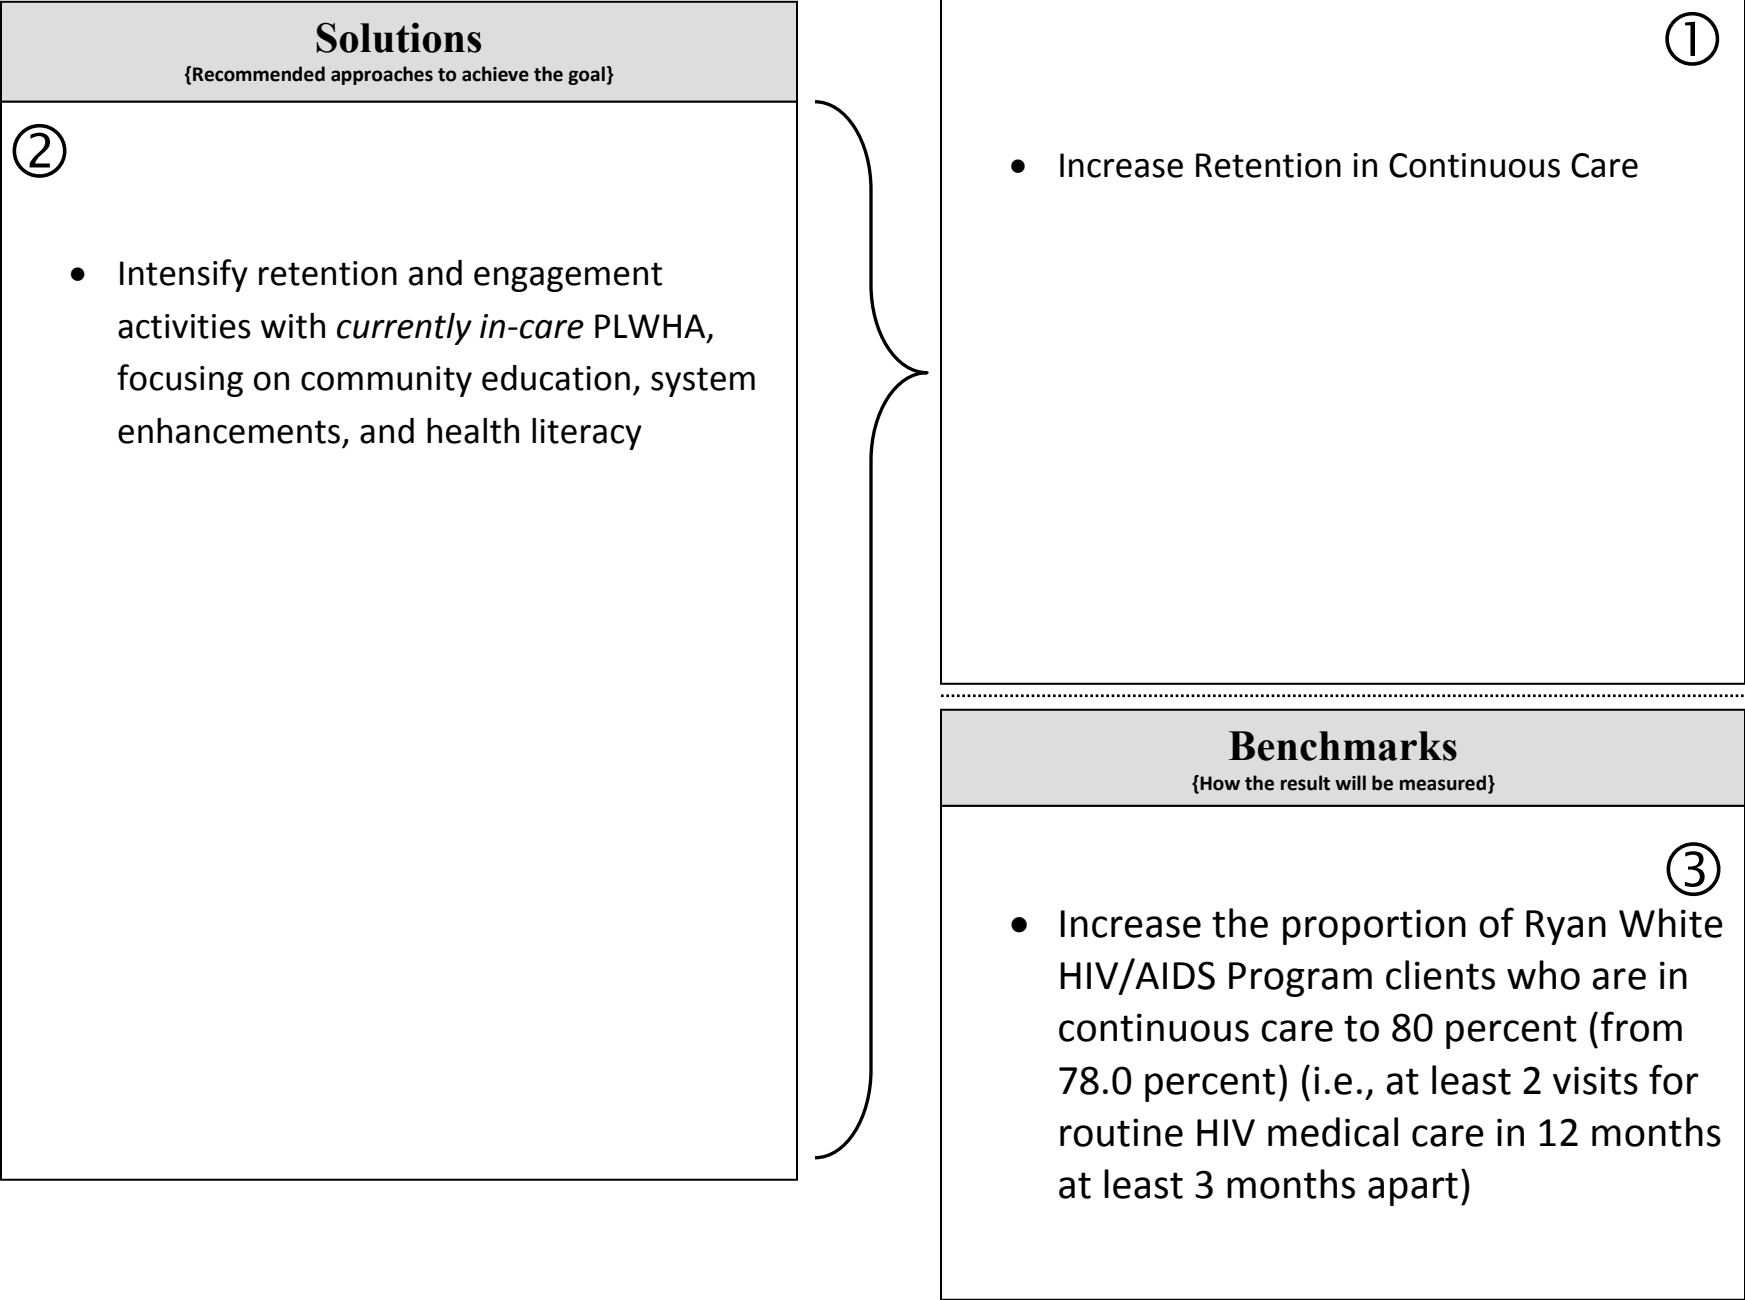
Solutions
{Recommended approaches to achieve the goal}

②

• Intensify retention and engagement activities with *currently in-care* PLWHA, focusing on community education, system enhancements, and health literacy

①

• Increase Retention in Continuous Care

Benchmarks
{How the result will be measured}

③

• Increase the proportion of Ryan White HIV/AIDS Program clients who are in continuous care to 80 percent (from 78.0 percent) (i.e., at least 2 visits for routine HIV medical care in 12 months at least 3 months apart)